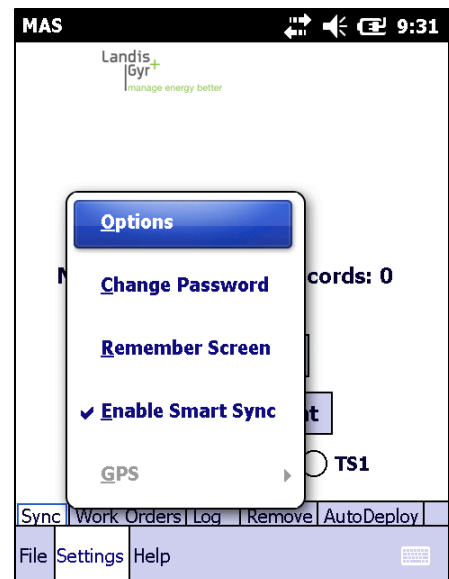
MAS 9:31

Landis |Gyr+ manage energy better

Options

Change Password

Remember Screen

✔ Enable Smart Sync

GPS

N

cords: 0

t

TS1

Sync | Work Orders | Log | Remove | AutoDeploy

File Settings Help